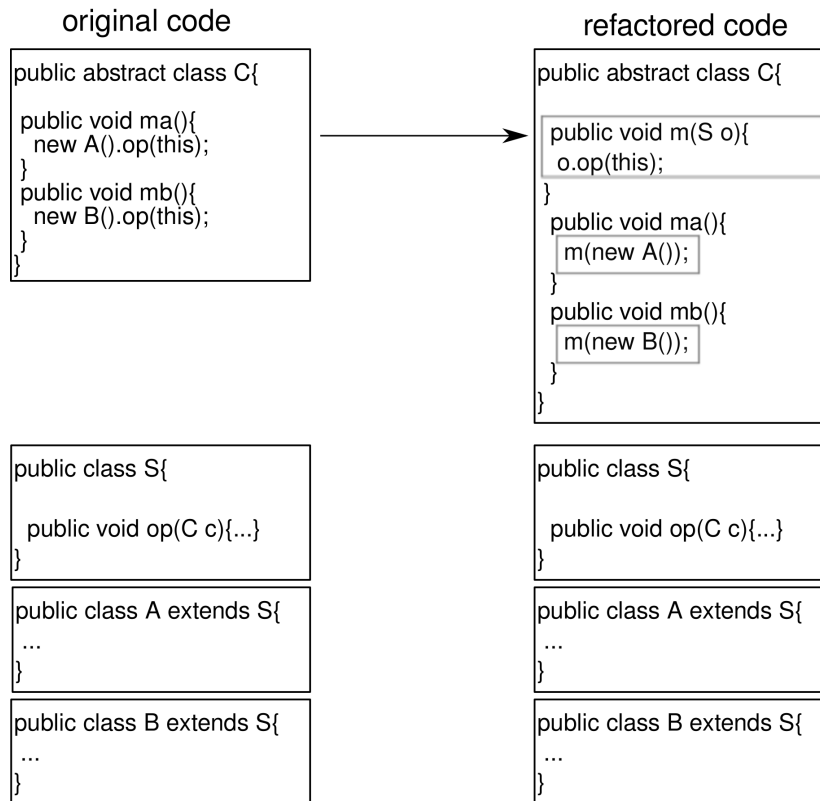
original code

public abstract class C{

public void ma(){
new A().op(this);
}
public void mb(){
new B().op(this);
}
}

refactored code

public abstract class C{

public void m(S o){
o.op(this);
}
public void ma(){
m(new A());
}
public void mb(){
m(new B());
}
}

public class S{

public void op(C c){...}
}

public class A extends S{
...
}

public class B extends S{
...
}

public class S{

public void op(C c){...}
}

public class A extends S{
...
}

public class B extends S{
...
}